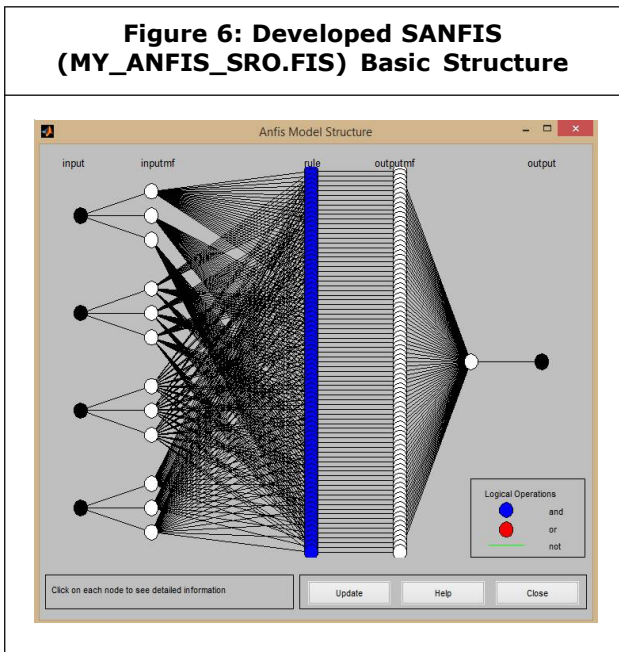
Figure 6: Developed SANFIS (MY_ANFIS_SRO.FIS) Basic Structure

Anfis Model Structure

input

inputmf

rule

outputmf

output

Logical Operations

and

or

not

Click on each node to see detailed information

Update

Help

Close